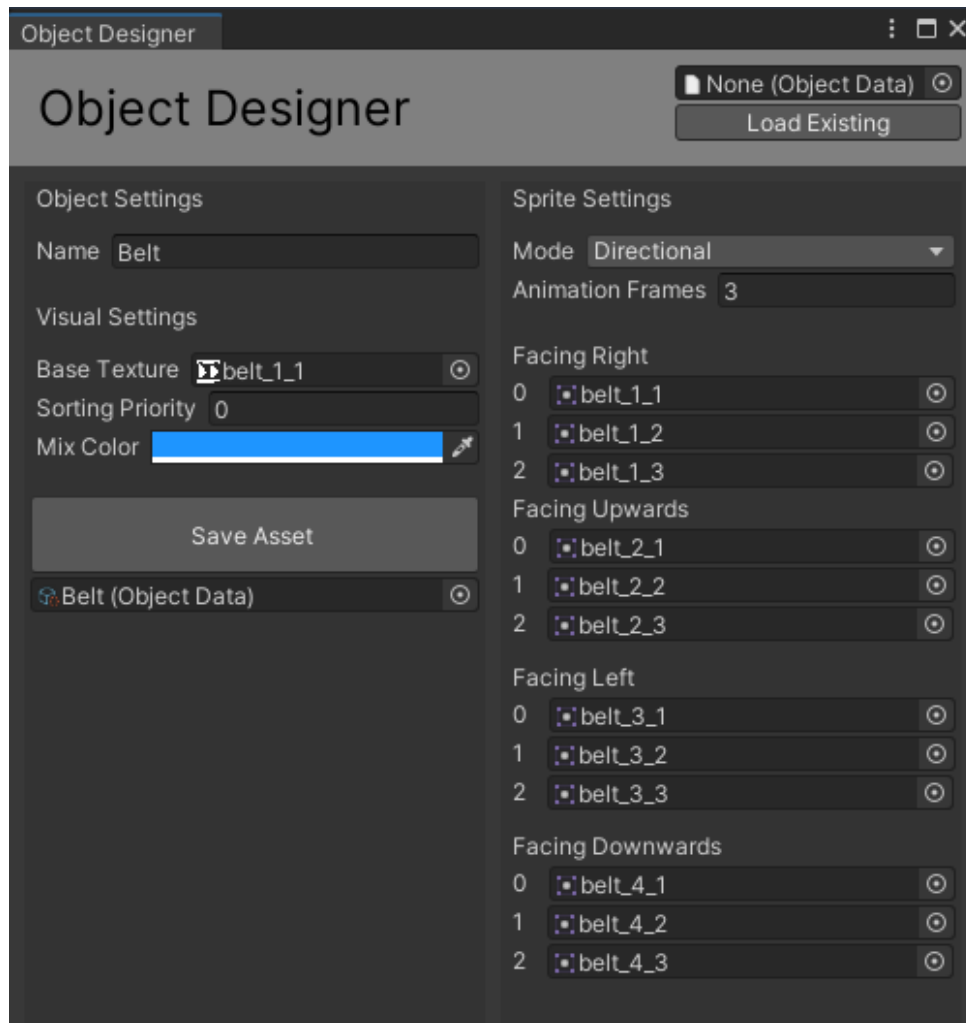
Object Designer

Object Designer

None (Object Data)

Load Existing

Object Settings

Name Belt

Visual Settings

Base Texture belt_1_1

Sorting Priority 0

Mix Color

Save Asset

Belt (Object Data)

Sprite Settings

Mode Directional

Animation Frames 3

Facing Right

0 belt_1_1

1 belt_1_2

2 belt_1_3

Facing Upwards

0 belt_2_1

1 belt_2_2

2 belt_2_3

Facing Left

0 belt_3_1

1 belt_3_2

2 belt_3_3

Facing Downwards

0 belt_4_1

1 belt_4_2

2 belt_4_3